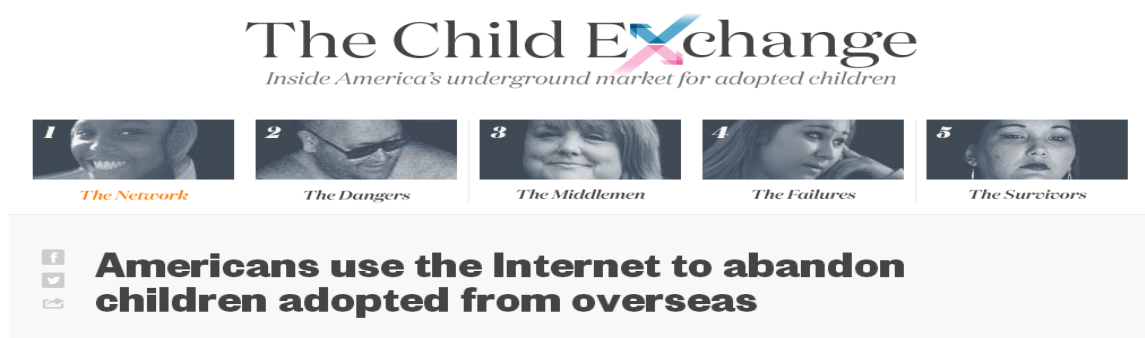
The Child Exchange
Inside America's underground market for adopted children

1
The Network

2
The Dangers

3
The Middlemen

4
The Failures

5
The Survivors

Americans use the Internet to abandon children adopted from overseas